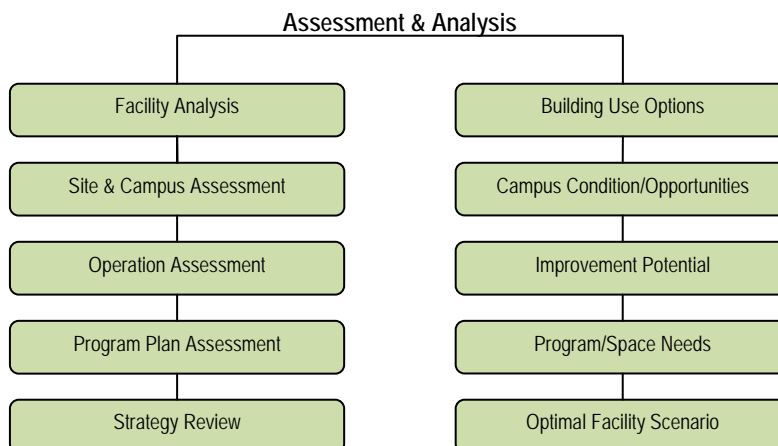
Assessment & Analysis

Facility Analysis

Site & Campus Assessment

Operation Assessment

Program Plan Assessment

Strategy Review

Building Use Options

Campus Condition/Opportunities

Improvement Potential

Program/Space Needs

Optimal Facility Scenario